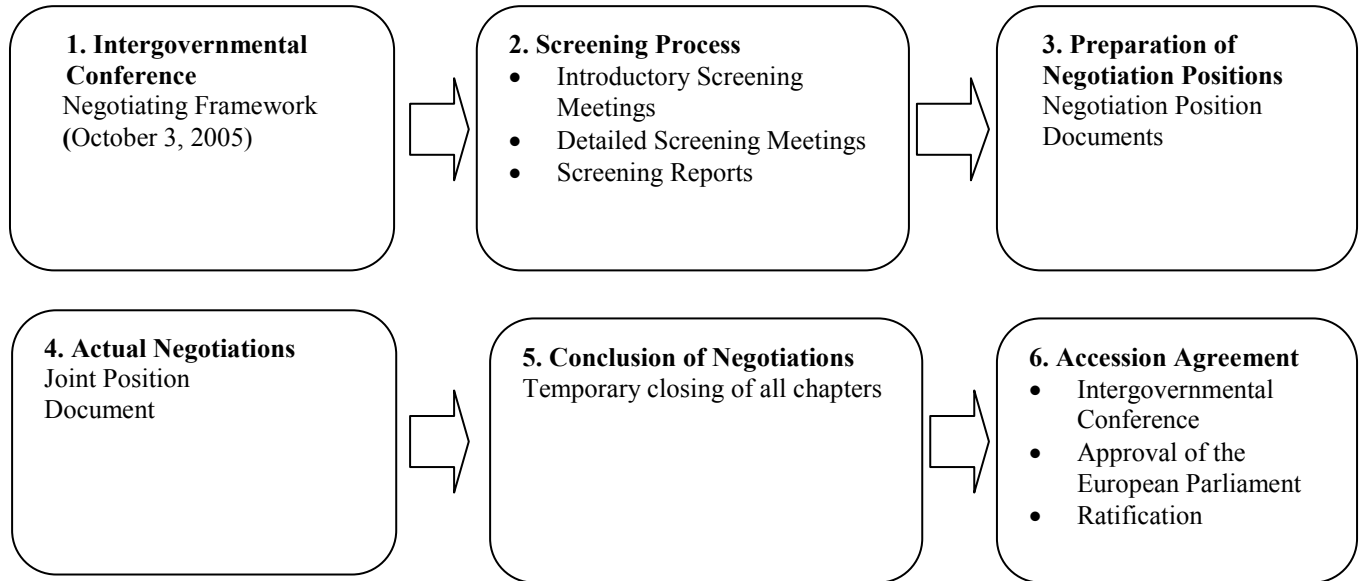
**1. Intergovernmental Conference**
Negotiating Framework
(October 3, 2005)

**2. Screening Process**
- Introductory Screening Meetings
- Detailed Screening Meetings
- Screening Reports

**3. Preparation of Negotiation Positions**
Negotiation Position Documents

**4. Actual Negotiations**
Joint Position Document

**5. Conclusion of Negotiations**
Temporary closing of all chapters

**6. Accession Agreement**
- Intergovernmental Conference
- Approval of the European Parliament
- Ratification